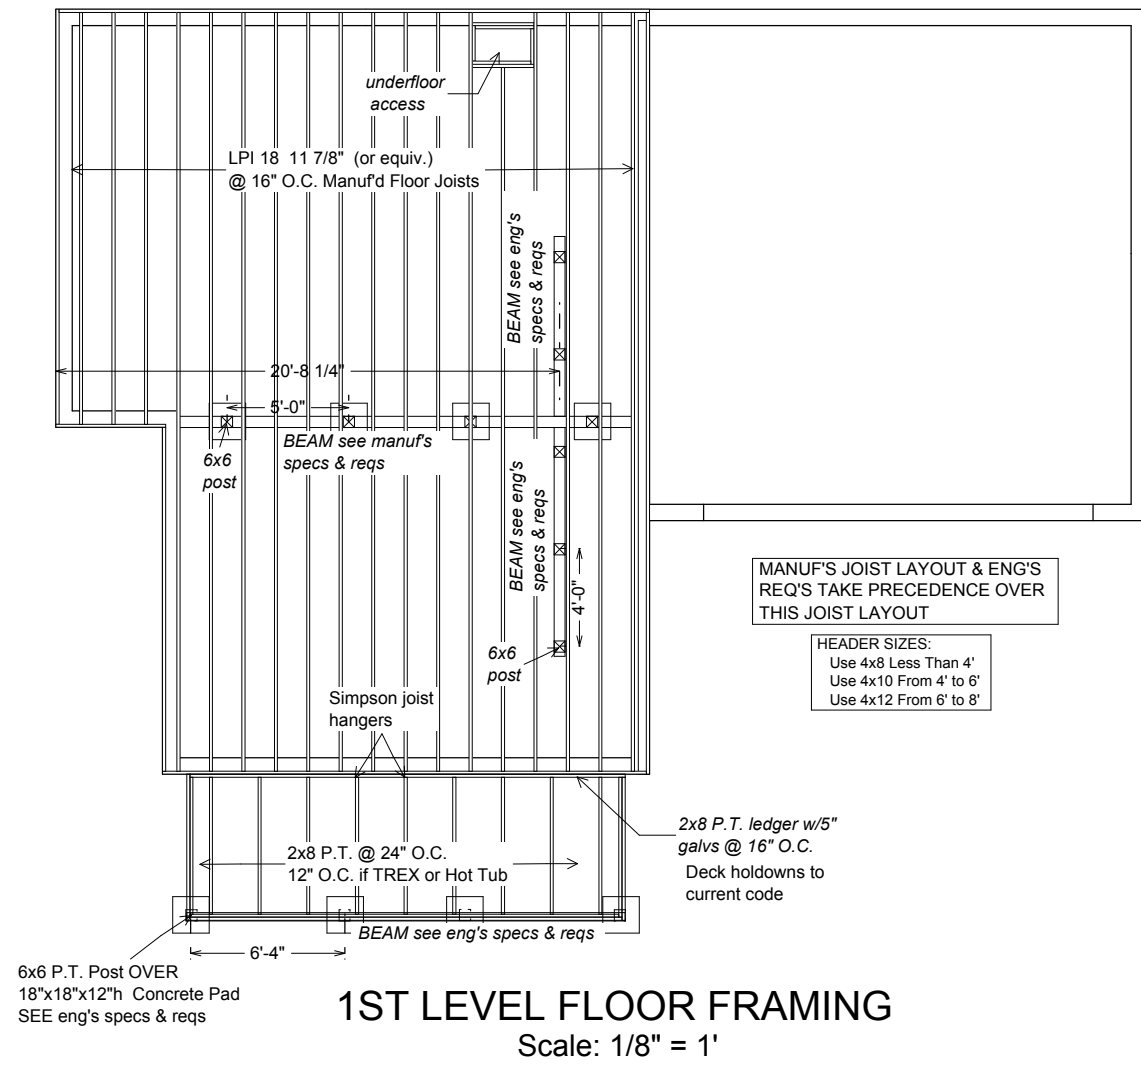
underfloor access

LPI 18 11 7/8" (or equiv.)
@ 16" O.C. Manuf'd Floor Joists

BEAM see eng's specs & reqs

20'-8 1/4"

5'-0"

BEAM see manuf's specs & reqs

6x6 post

BEAM see eng's specs & reqs

4'-0"

6x6 post

MANUF'S JOIST LAYOUT & ENG'S REQ'S TAKE PRECEDENCE OVER THIS JOIST LAYOUT

HEADER SIZES:
Use 4x8 Less Than 4'
Use 4x10 From 4' to 6'
Use 4x12 From 6' to 8'

Simpson joist hangers

2x8 P.T. ledger w/5" galvs @ 16" O.C.

Deck holdowns to current code

2x8 P.T. @ 24" O.C.
12" O.C. if TREX or Hot Tub

BEAM see eng's specs & reqs

6'-4"

6x6 P.T. Post OVER
18"x18"x12"h Concrete Pad
SEE eng's specs & reqs

1ST LEVEL FLOOR FRAMING
Scale: 1/8" = 1'